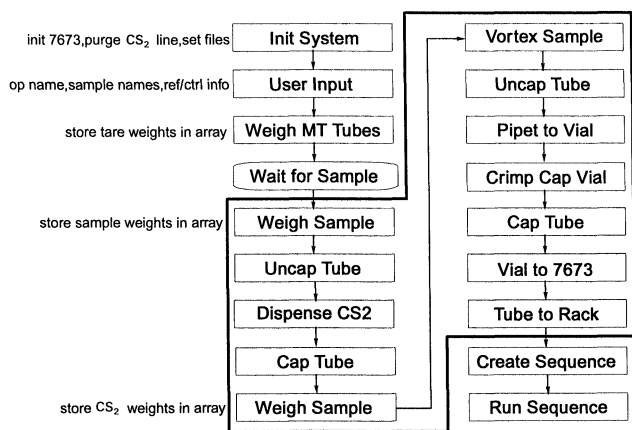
init 7673,purge $CS_2$ line,set files
Init System

op name,sample names,ref/ctrl info
User Input

store tare weights in array
Weigh MT Tubes

Wait for Sample

store sample weights in array
Weigh Sample

Uncap Tube

Dispense CS2

Cap Tube

store $CS_2$ weights in array
Weigh Sample

Vortex Sample

Uncap Tube

Pipet to Vial

Crimp Cap Vial

Cap Tube

Vial to 7673

Tube to Rack

Create Sequence

Run Sequence